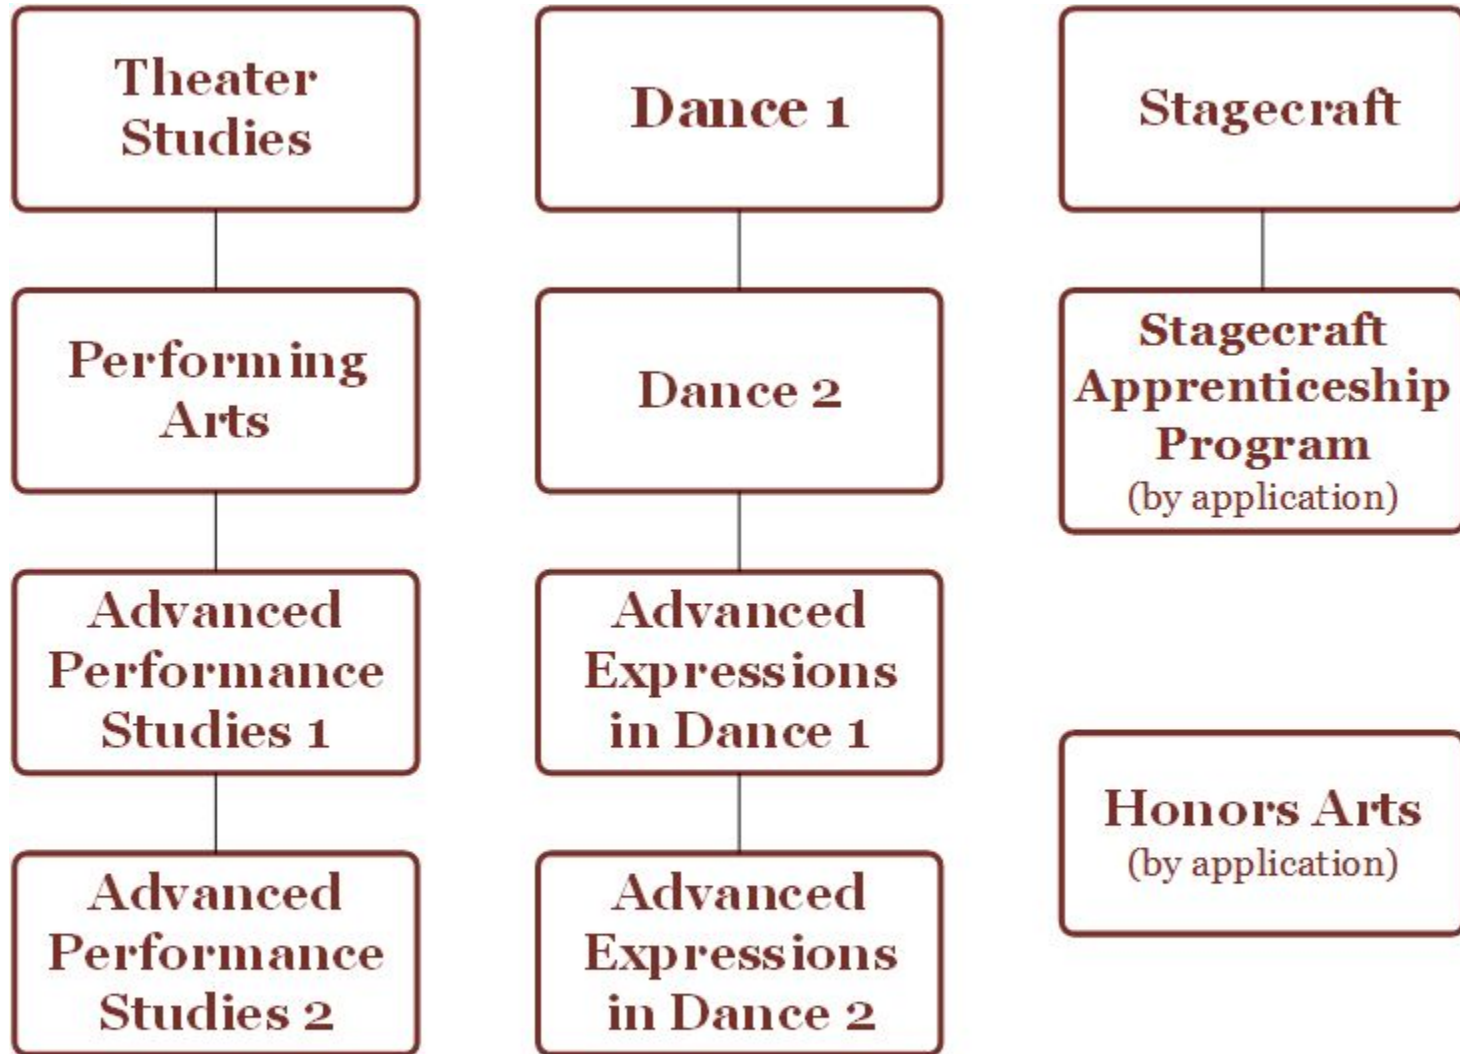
Theater Studies

Performing Arts

Advanced Performance Studies 1

Advanced Performance Studies 2

Dance 1

Dance 2

Advanced Expressions in Dance 1

Advanced Expressions in Dance 2

Stagecraft

Stagecraft Apprenticeship Program
(by application)

Honors Arts
(by application)